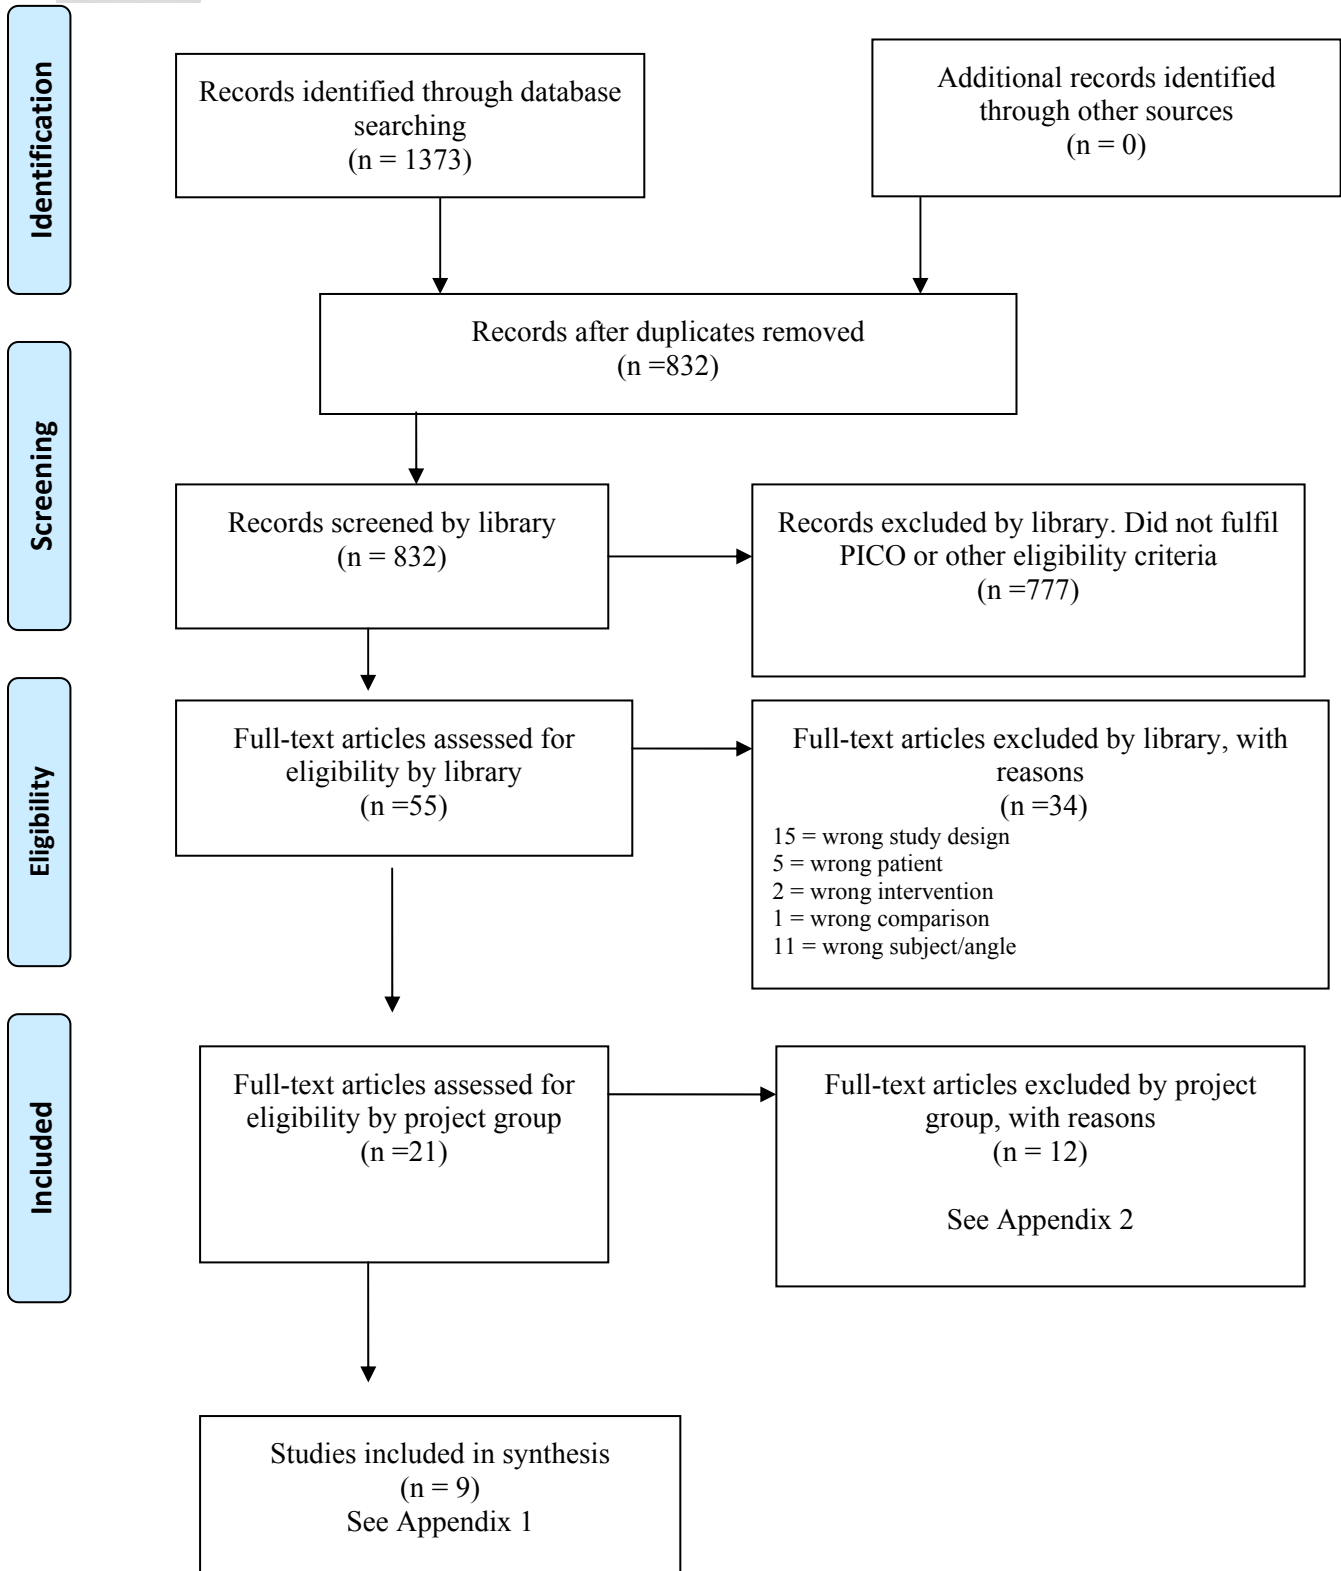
Identification

Records identified through database searching
(n = 1373)

Additional records identified through other sources
(n = 0)

Records after duplicates removed
(n =832)

Screening

Records screened by library
(n = 832)

Records excluded by library. Did not fulfil PICO or other eligibility criteria
(n =777)

Eligibility

Full-text articles assessed for eligibility by library
(n =55)

Full-text articles excluded by library, with reasons
(n =34)
15 = wrong study design
5 = wrong patient
2 = wrong intervention
1 = wrong comparison
11 = wrong subject/angle

Included

Full-text articles assessed for eligibility by project group
(n =21)

Full-text articles excluded by project group, with reasons
(n = 12)

See Appendix 2

Studies included in synthesis
(n = 9)
See Appendix 1